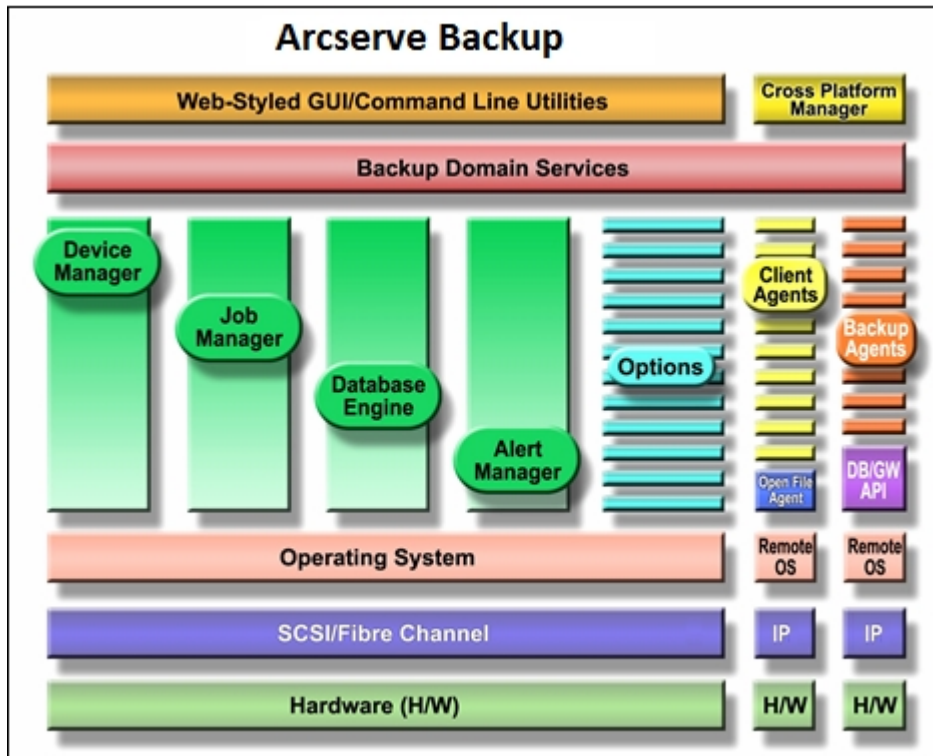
Arcserve Backup

Web-Styled GUI/Command Line Utilities

Cross Platform Manager

Backup Domain Services

Device Manager

Job Manager

Database Engine

Alert Manager

Options

Client Agents

Backup Agents

Open File Agent

DB/GW API

Operating System

Remote OS

Remote OS

SCSI/Fibre Channel

IP

IP

Hardware (H/W)

H/W

H/W